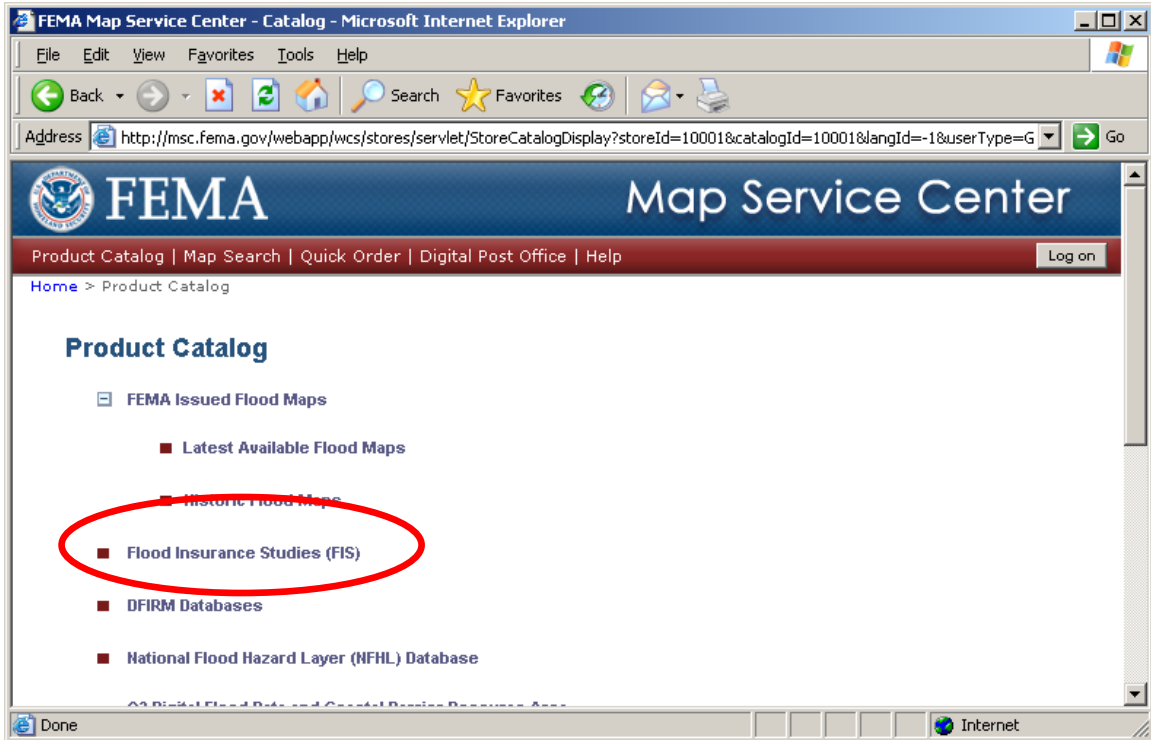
FEMA Map Service Center - Catalog - Microsoft Internet Explorer

File Edit View Favorites Tools Help

Back Search Favorites

Address http://msc.fema.gov/webapp/wcs/stores/servlet/StoreCatalogDisplay?storeId=10001&catalogId=10001&langId=-1&userType=G Go

FEMA Map Service Center

Product Catalog | Map Search | Quick Order | Digital Post Office | Help Log on

Home > Product Catalog

Product Catalog

FEMA Issued Flood Maps

Latest Available Flood Maps

Historic Flood Maps

Flood Insurance Studies (FIS)

DFIRM Databases

National Flood Hazard Layer (NFHL) Database

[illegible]

Done Internet